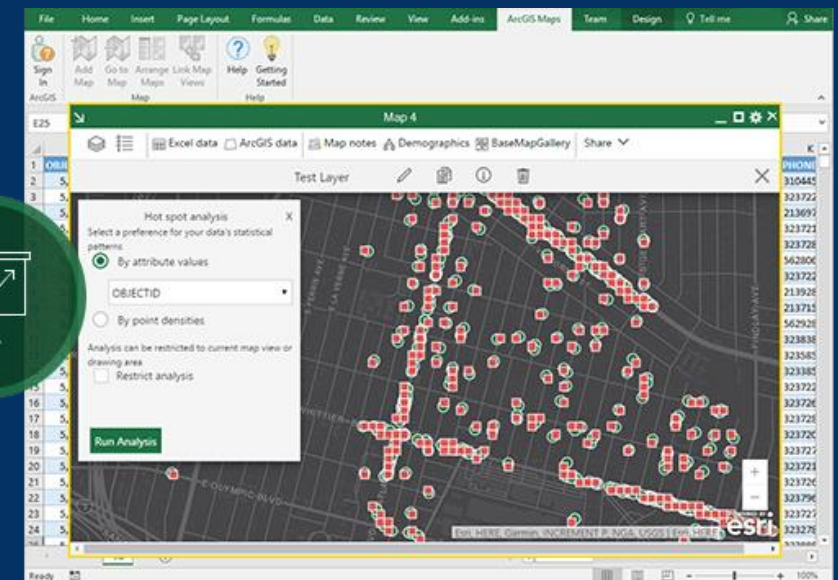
File Home Insert Page Layout Formulas Data Review View Add-ins ArcGIS Maps Team Design Tell me Share

Sign In
ArcGIS
Add Map
Go to Map
Arrange Maps
Link Map Views
Map
Help
Getting Started
Help

E25

Map 4

Excel data ArcGIS data Map notes Demographics BaseMapGallery Share

Test Layer

Hot spot analysis X
Select a preference for your data's statistical patterns
By attribute values
OBJECTID
By point densities
Analysis can be restricted to current map view or drawing area
Restrict analysis
Run Analysis

OBJE
PHONE
310445
323722
213697
323721
323728
562806
323722
213928
213715
562928
323838
323585
323385
323722
323726
323728
323720
323727
323721
323726
323796
323727
323278

Esri, HERE, Garmin, INCREMENT P, NGA, USGS | Esri, HERE
esri

Ready
100%